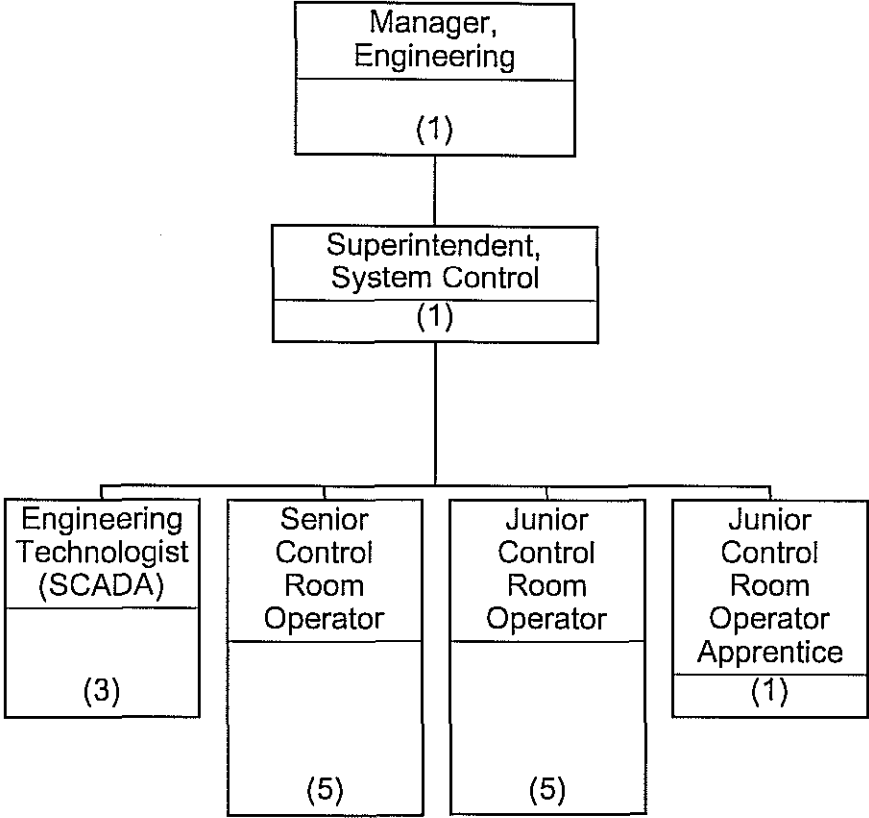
Manager, Engineering

(1)

Superintendent, System Control

(1)

Engineering Technologist (SCADA)

(3)

Senior Control Room Operator

(5)

Junior Control Room Operator

(5)

Junior Control Room Operator Apprentice

(1)